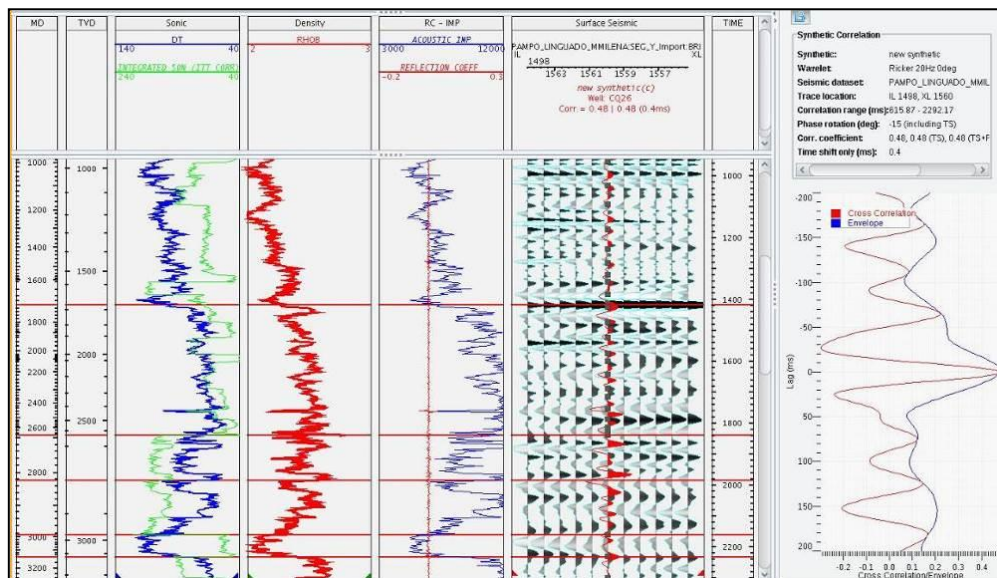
MD TVD Sonic Density RC - IMP Surface Seismic TIME

DT
140 40
INTEGRATED SON (TTT CORR)
240 40

RHOB
2 3

ACOUSTIC IMP
3000 12000
REFLECTION COEFF
-0.2 0.3

PAMPO_LINGUADO_MMILENA:SEG_Y_Import:BRI
IL 1498 XL
1563 1561 1559 1557
new synthetic(c)
Well CQ26
Corr = 0.48 | 0.48 (0.4ms)

1000 1200 1400 1600 1800 2000 2200 2400 2600 2800 3000 3200

1000 1500 2000 2500 3000

1000 1200 1400 1600 1800 2000 2200

Synthetic Correlation

| | |
|---|---|
| Synthetic: | new synthetic |
| Wavelet: | Ricker 28Hz 0deg |
| Seismic dataset: | PAMPO_LINGUADO_MMIL |
| Trace location: | IL 1498, XL 1560 |
| Correlation range (ms): | 615.87 - 2292.17 |
| Phase rotation (deg): | -15 (including TS) |
| Corr. coefficient: | 0.48, 0.48 (TS), 0.48 (TS+F |
| Time shift only (ms): | 0.4 |

Cross Correlation
Envelope

-200 -150 -100 -50 0 50 100 150 200
Lag (ms)

-0.2 -0.1 0.0 0.1 0.2 0.3 0.4
Cross Correlation/Envelope